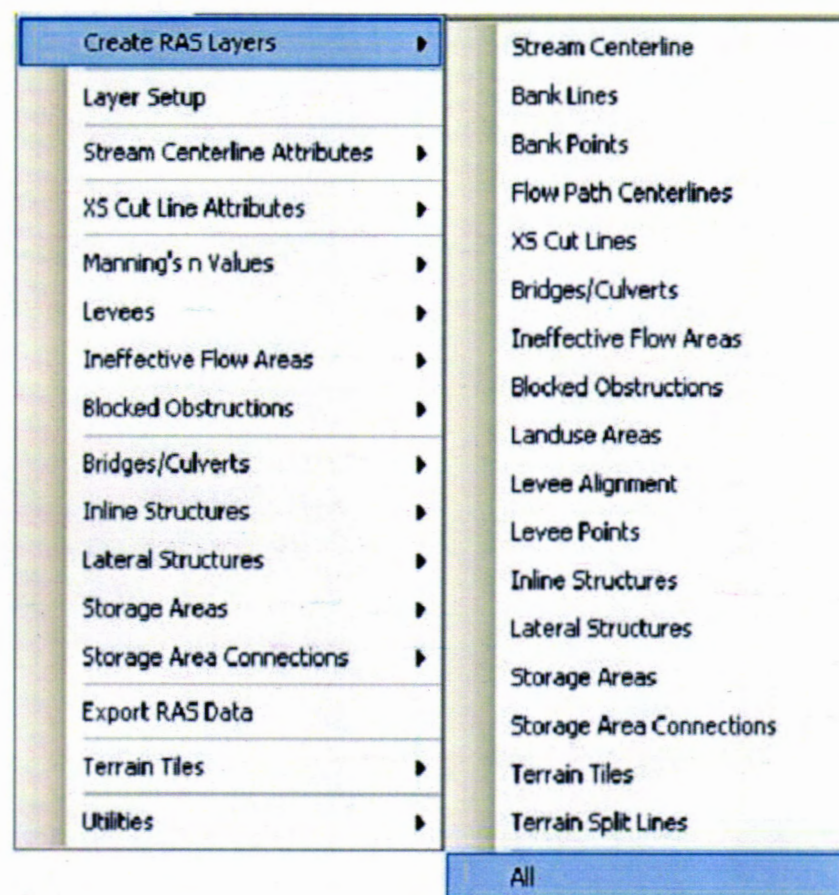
Create RAS Layers
Layer Setup
Stream Centerline Attributes
XS Cut Line Attributes
Manning's n Values
Levees
Ineffective Flow Areas
Blocked Obstructions
Bridges/Culverts
Inline Structures
Lateral Structures
Storage Areas
Storage Area Connections
Export RAS Data
Terrain Tiles
Utilities

Stream Centerline
Bank Lines
Bank Points
Flow Path Centerlines
XS Cut Lines
Bridges/Culverts
Ineffective Flow Areas
Blocked Obstructions
Landuse Areas
Levee Alignment
Levee Points
Inline Structures
Lateral Structures
Storage Areas
Storage Area Connections
Terrain Tiles
Terrain Split Lines
All